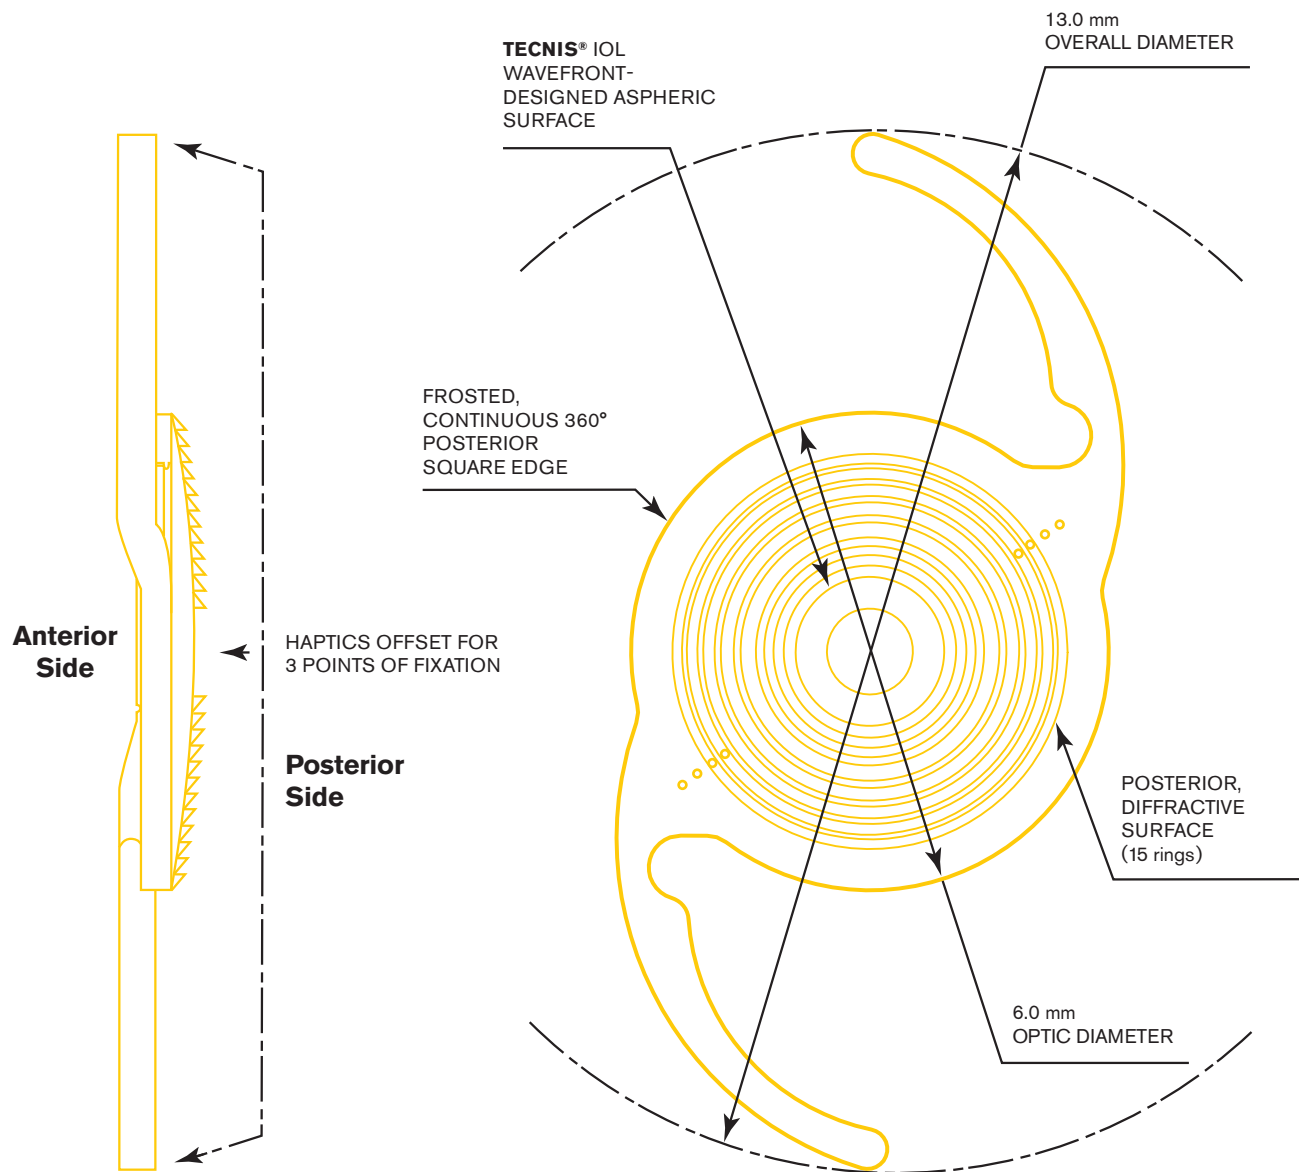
TECNIS® IOL
WAVEFRONT-
DESIGNED ASPHERIC
SURFACE

13.0 mm
OVERALL DIAMETER

FROSTED,
CONTINUOUS 360°
POSTERIOR
SQUARE EDGE

Anterior
Side

HAPTICS OFFSET FOR
3 POINTS OF FIXATION

Posterior
Side

POSTERIOR,
DIFFRACTIVE
SURFACE
(15 rings)

6.0 mm
OPTIC DIAMETER